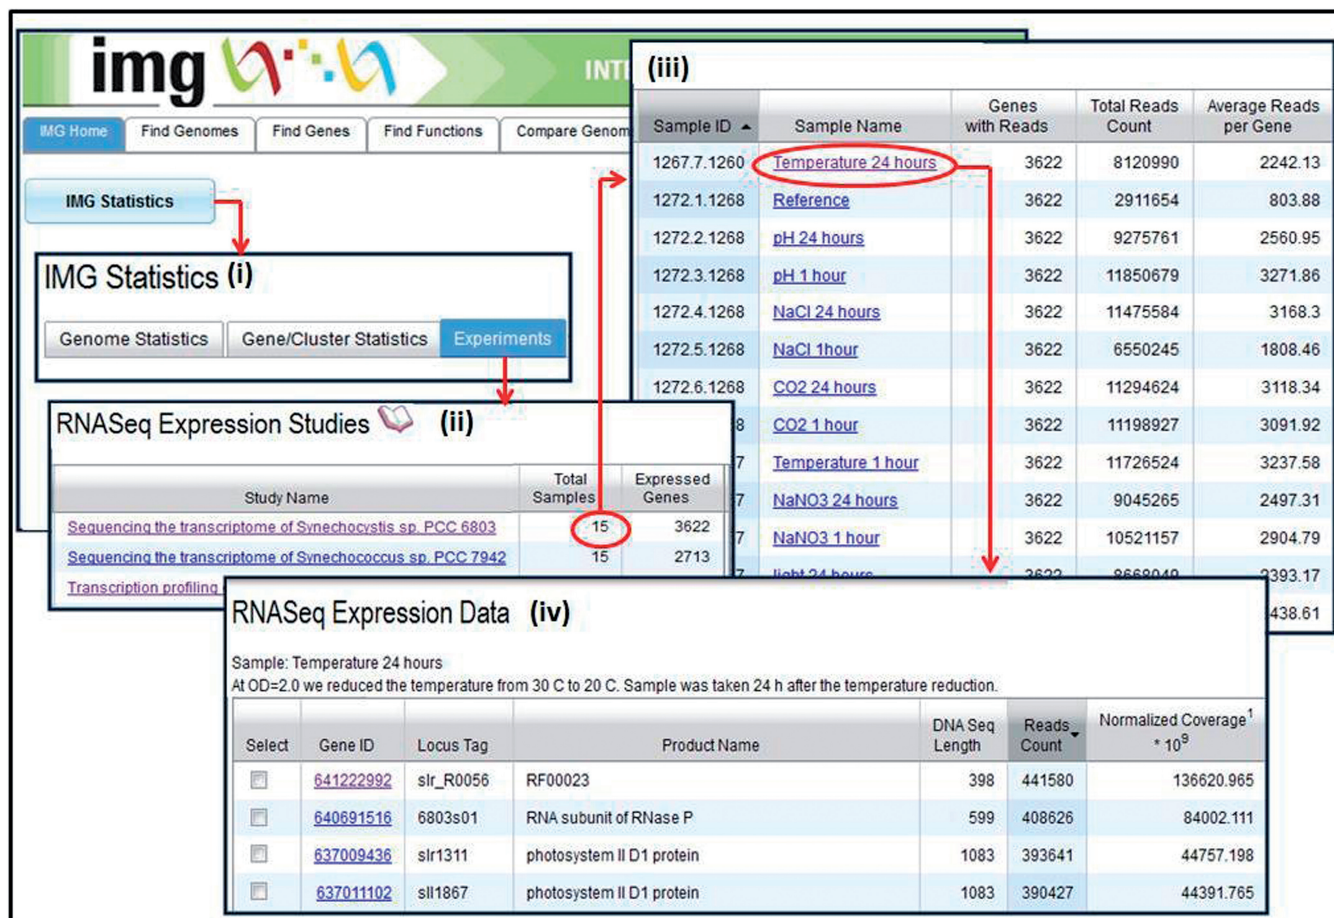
img INT

IMG Home | Find Genomes | Find Genes | Find Functions | Compare Genom

IMG Statistics

IMG Statistics (i)

Genome Statistics | Gene/Cluster Statistics | Experiments

RNASeq Expression Studies (ii)

| Study Name | Total Samples | Expressed Genes |
|---|---|---|
| Sequencing the transcriptome of Synechocystis sp. PCC 6803 | 15 | 3622 |
| Sequencing the transcriptome of Synechococcus sp. PCC 7942 | 15 | 2713 |
| Transcription profiling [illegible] | | |

(iii)

| Sample ID | Sample Name | Genes with Reads | Total Reads Count | Average Reads per Gene |
|---|---|---|---|---|
| 1267.7.1260 | Temperature 24 hours | 3622 | 8120990 | 2242.13 |
| 1272.1.1268 | Reference | 3622 | 2911654 | 803.88 |
| 1272.2.1268 | pH 24 hours | 3622 | 9275761 | 2560.95 |
| 1272.3.1268 | pH 1 hour | 3622 | 11850679 | 3271.86 |
| 1272.4.1268 | NaCl 24 hours | 3622 | 11475584 | 3168.3 |
| 1272.5.1268 | NaCl 1hour | 3622 | 6550245 | 1808.46 |
| 1272.6.1268 | CO2 24 hours | 3622 | 11294624 | 3118.34 |
| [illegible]8 | CO2 1 hour | 3622 | 11198927 | 3091.92 |
| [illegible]7 | Temperature 1 hour | 3622 | 11726524 | 3237.58 |
| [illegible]7 | NaNO3 24 hours | 3622 | 9045265 | 2497.31 |
| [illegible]7 | NaNO3 1 hour | 3622 | 10521157 | 2904.79 |
| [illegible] | light 24 hours | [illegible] | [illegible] | 2393.17 |
| | | | | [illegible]438.61 |

RNASeq Expression Data (iv)

Sample: Temperature 24 hours
At OD=2.0 we reduced the temperature from 30 C to 20 C. Sample was taken 24 h after the temperature reduction.

| Select | Gene ID | Locus Tag | Product Name | DNA Seq Length | Reads Count | Normalized Coverage$^1$ * $10^9$ |
|---|---|---|---|---|---|---|
| | 641222992 | slr_R0056 | RF00023 | 398 | 441580 | 136620.965 |
| | 640691516 | 6803s01 | RNA subunit of RNase P | 599 | 408626 | 84002.111 |
| | 637009436 | slr1311 | photosystem II D1 protein | 1083 | 393641 | 44757.198 |
| | 637011102 | sll1867 | photosystem II D1 protein | 1083 | 390427 | 44391.765 |